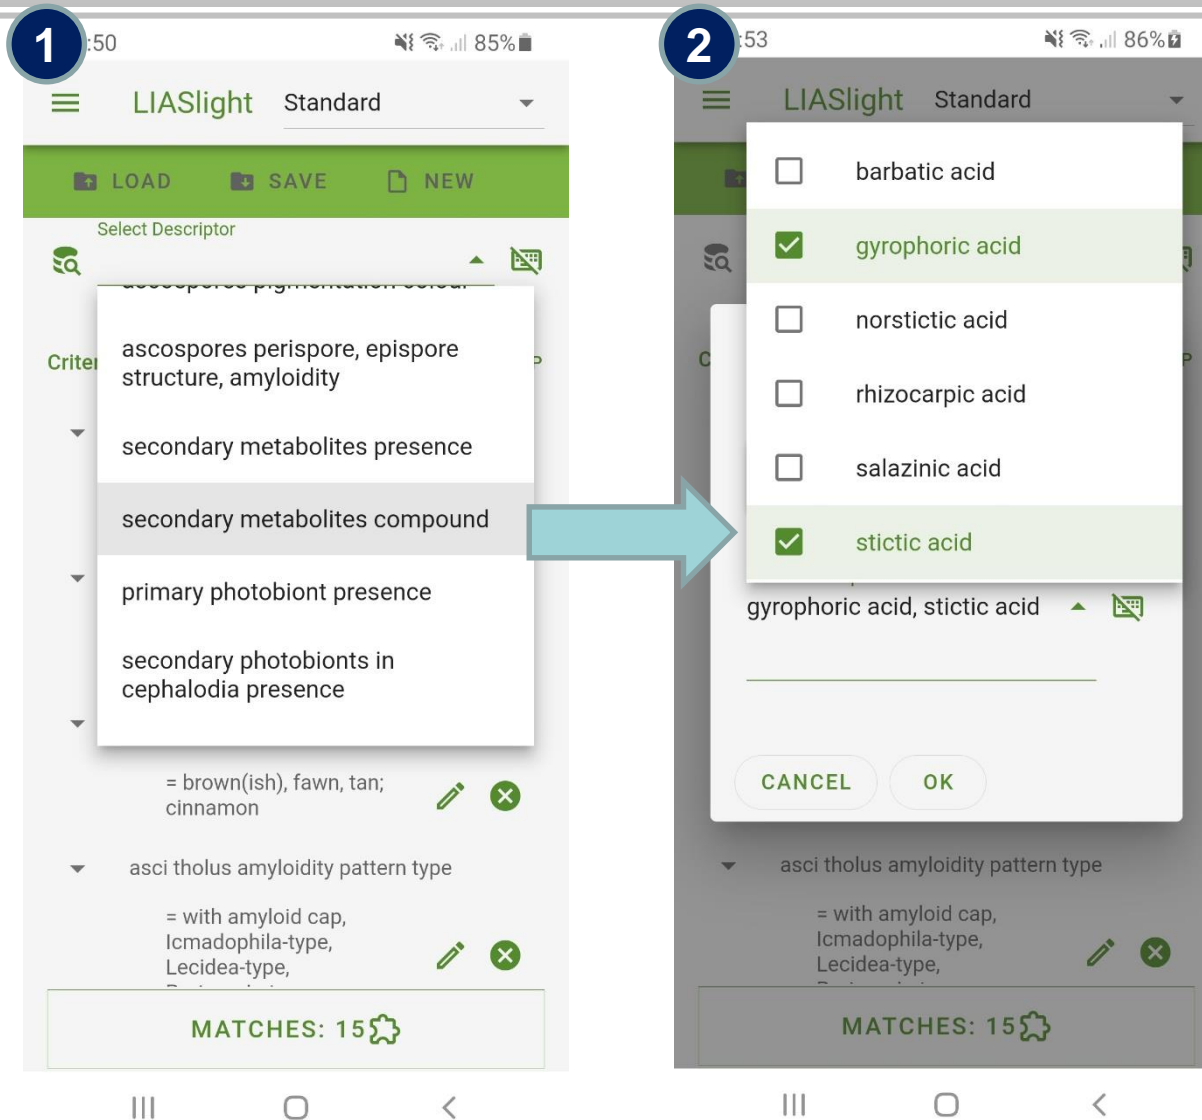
1

:50

85%

LIASlight Standard

LOAD SAVE NEW

Select Descriptor

Criter

ascospores perispore, epispore structure, amyloidity

secondary metabolites presence

secondary metabolites compound

primary photobiont presence

secondary photobionts in cephalodia presence

= brown(ish), fawn, tan; cinnamon

asci tholus amyloidity pattern type

= with amyloid cap, Icmadophila-type, Lecidea-type,

MATCHES: 15

2

:53

86%

LIASlight Standard

barbatic acid

gyrophoric acid

norstictic acid

rhizocarpic acid

salazinic acid

stictic acid

gyrophoric acid, stictic acid

CANCEL OK

asci tholus amyloidity pattern type

= with amyloid cap, Icmadophila-type, Lecidea-type,

MATCHES: 15